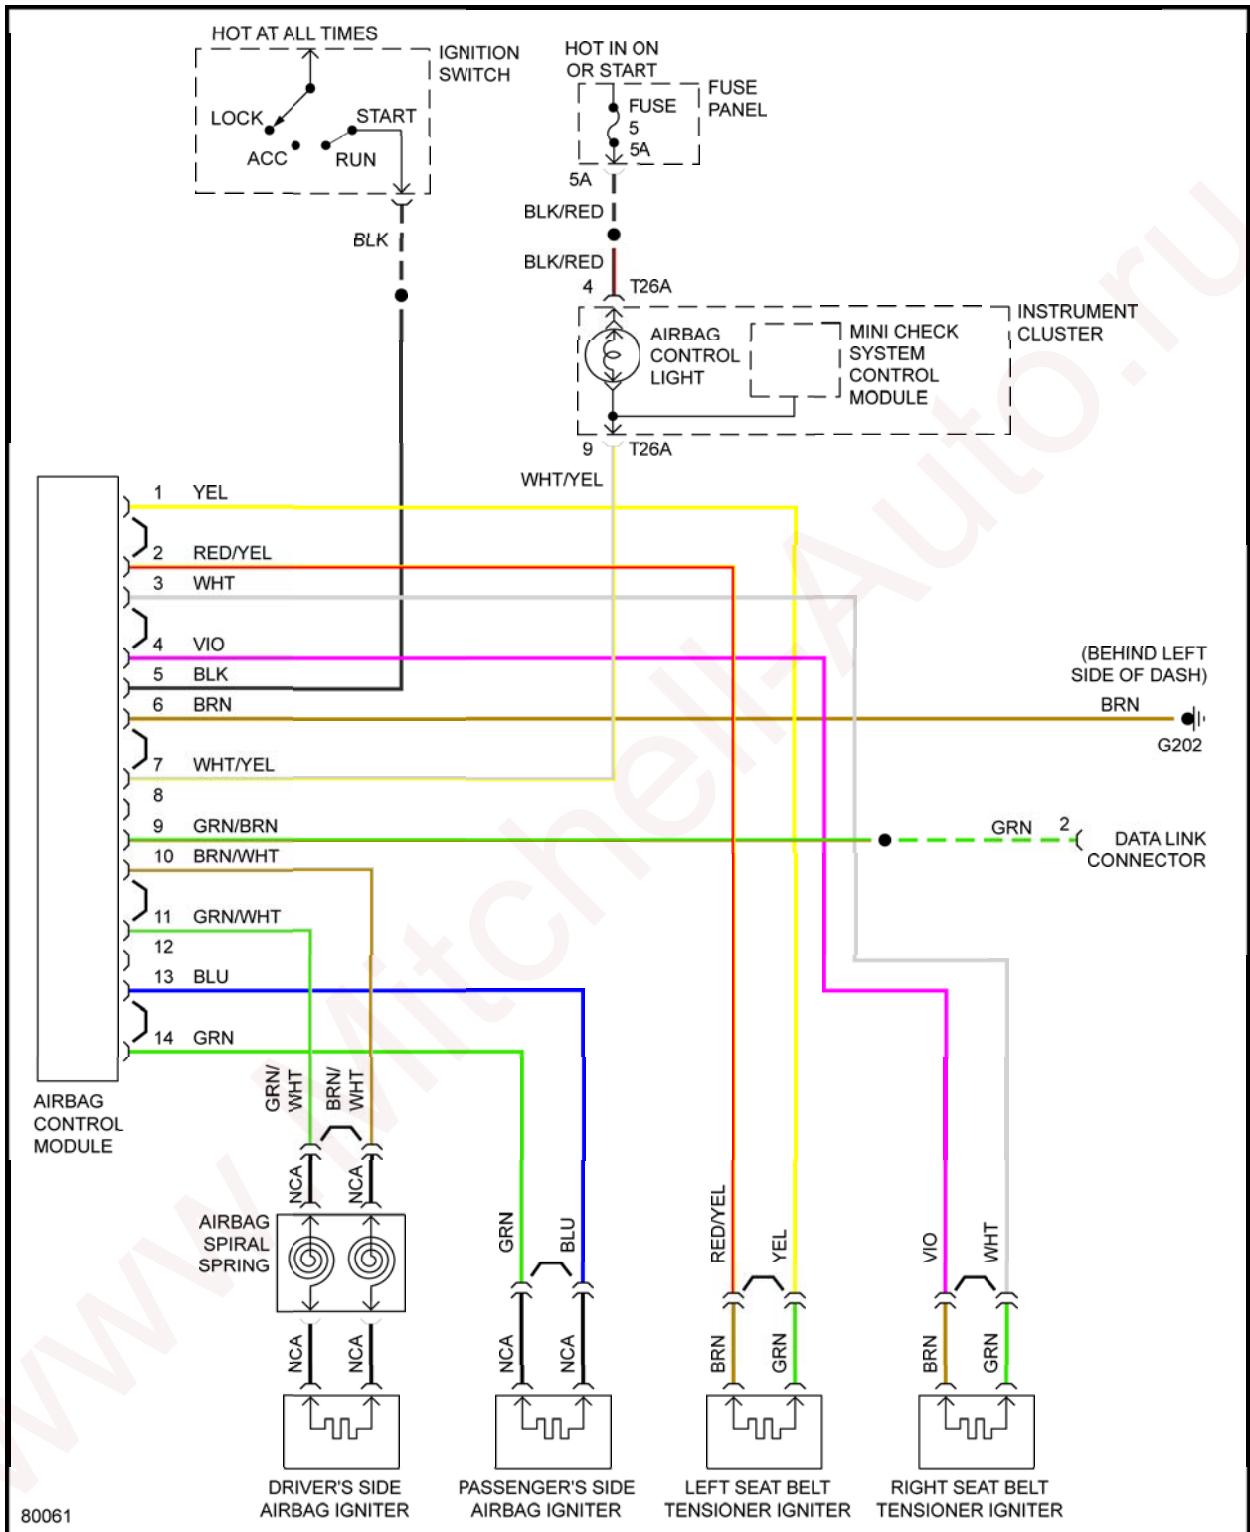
HOT AT ALL TIMES

IGNITION SWITCH

LOCK
START
ACC
RUN

BLK

HOT IN ON OR START

FUSE 5 5A

FUSE PANEL

5A

BLK/RED

BLK/RED

4 T26A

AIRBAG CONTROL LIGHT

MINI CHECK SYSTEM CONTROL MODULE

INSTRUMENT CLUSTER

9 T26A

WHT/YEL

1 YEL
2 RED/YEL
3 WHT
4 VIO
5 BLK
6 BRN
7 WHT/YEL
8
9 GRN/BRN
10 BRN/WHT
11 GRN/WHT
12
13 BLU
14 GRN

(BEHIND LEFT SIDE OF DASH)

BRN

G202

GRN 2

DATA LINK CONNECTOR

AIRBAG CONTROL MODULE

GRN/WHT

BRN/WHT

NCA NCA

AIRBAG SPIRAL SPRING

NCA NCA

GRN BLU

NCA NCA

RED/YEL YEL

BRN GRN

VIO WHT

BRN GRN

DRIVER'S SIDE AIRBAG IGNITER

PASSENGER'S SIDE AIRBAG IGNITER

LEFT SEAT BELT TENSIONER IGNITER

RIGHT SEAT BELT TENSIONER IGNITER

80061

www.Mitchell-Auto.ru